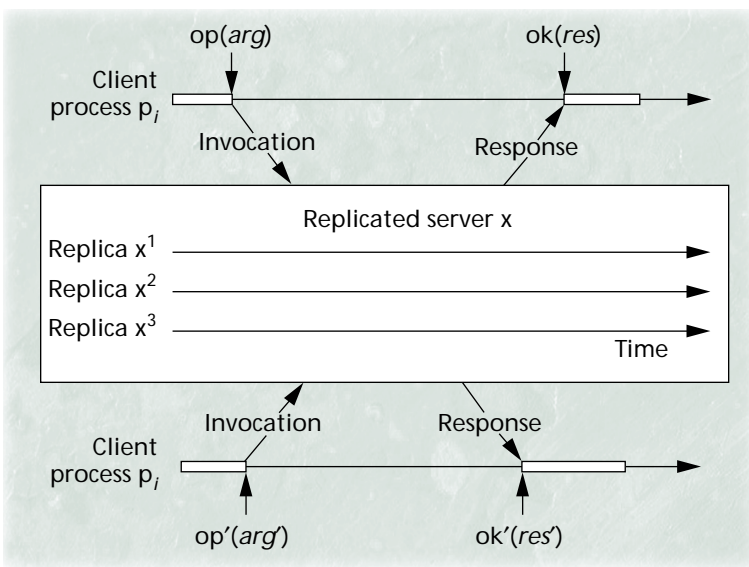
op(*arg*)

ok(*res*)

Client process $p_i$

Invocation

Response

Replicated server x

Replica $x^1$

Replica $x^2$

Replica $x^3$

Time

Invocation

Response

Client process $p_i$

op′(*arg*′)

ok′(*res*′)